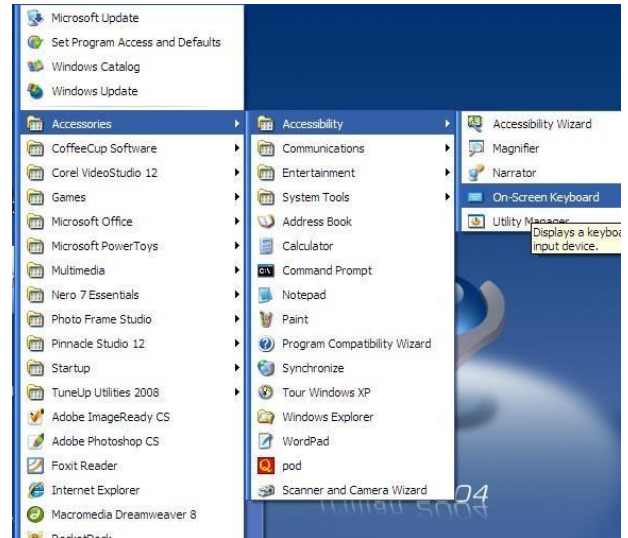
Microsoft Update
Set Program Access and Defaults
Windows Catalog
Windows Update
Accessories
CoffeeCup Software
Corel VideoStudio 12
Games
Microsoft Office
Microsoft PowerToys
Multimedia
Nero 7 Essentials
Photo Frame Studio
Pinnacle Studio 12
Startup
TuneUp Utilities 2008
Adobe ImageReady CS
Adobe Photoshop CS
Foxit Reader
Internet Explorer
Macromedia Dreamweaver 8
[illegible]

Accessibility
Communications
Entertainment
System Tools
Address Book
Calculator
Command Prompt
Notepad
Paint
Program Compatibility Wizard
Synchronize
Tour Windows XP
Windows Explorer
WordPad
pod
Scanner and Camera Wizard

Accessibility Wizard
Magnifier
Narrator
On-Screen Keyboard
Utility Manager
Displays a keyboa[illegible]
input device.

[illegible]04